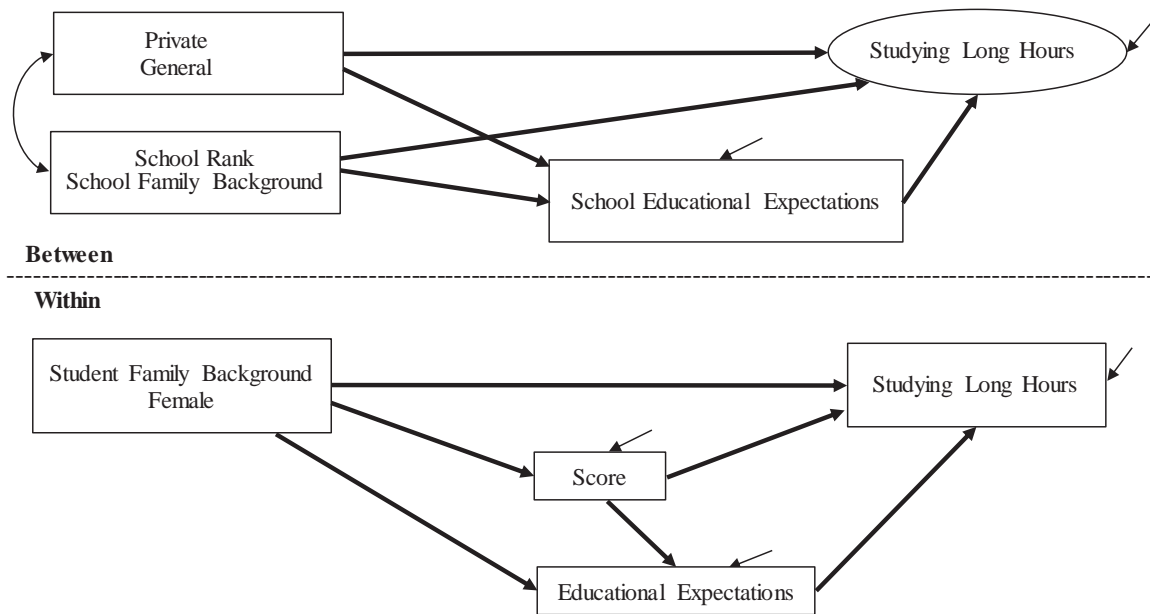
Private
General

Studying Long Hours

School Rank
School Family Background

School Educational Expectations

Between

Within

Student Family Background
Female

Studying Long Hours

Score

Educational Expectations